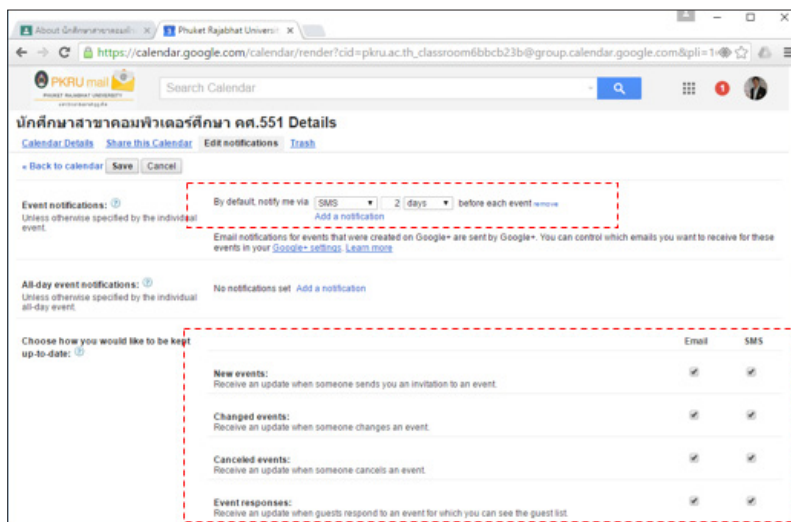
About นักศึกษาสาขาคอมพิว ×
Phuket Rajabhat Universi ×

https://calendar.google.com/calendar/render?cid=pkru.ac.th_classroom6bbcb23b@group.calendar.google.com&pli=1

PKRU mail
PHUKET RAJABHAT UNIVERSITY

Search Calendar

นักศึกษาสาขาคอมพิวเตอร์ศึกษา คศ.551 Details

Calendar Details   Share this Calendar   Edit notifications   Trash

« Back to calendar   Save   Cancel

Event notifications:
Unless otherwise specified by the individual event.

By default, notify me via SMS 2 days before each event remove
Add a notification

Email notifications for events that were created on Google+ are sent by Google+. You can control which emails you want to receive for these events in your Google+ settings. Learn more

All-day event notifications:
Unless otherwise specified by the individual all-day event.

No notifications set Add a notification

Choose how you would like to be kept up-to-date:

| | Email | SMS |
|---|---|---|
| New events: Receive an update when someone sends you an invitation to an event. | ✔ | ✔ |
| Changed events: Receive an update when someone changes an event. | ✔ | ✔ |
| Canceled events: Receive an update when someone cancels an event. | ✔ | ✔ |
| Event responses: Receive an update when guests respond to an event for which you can see the guest list. | ✔ | ✔ |